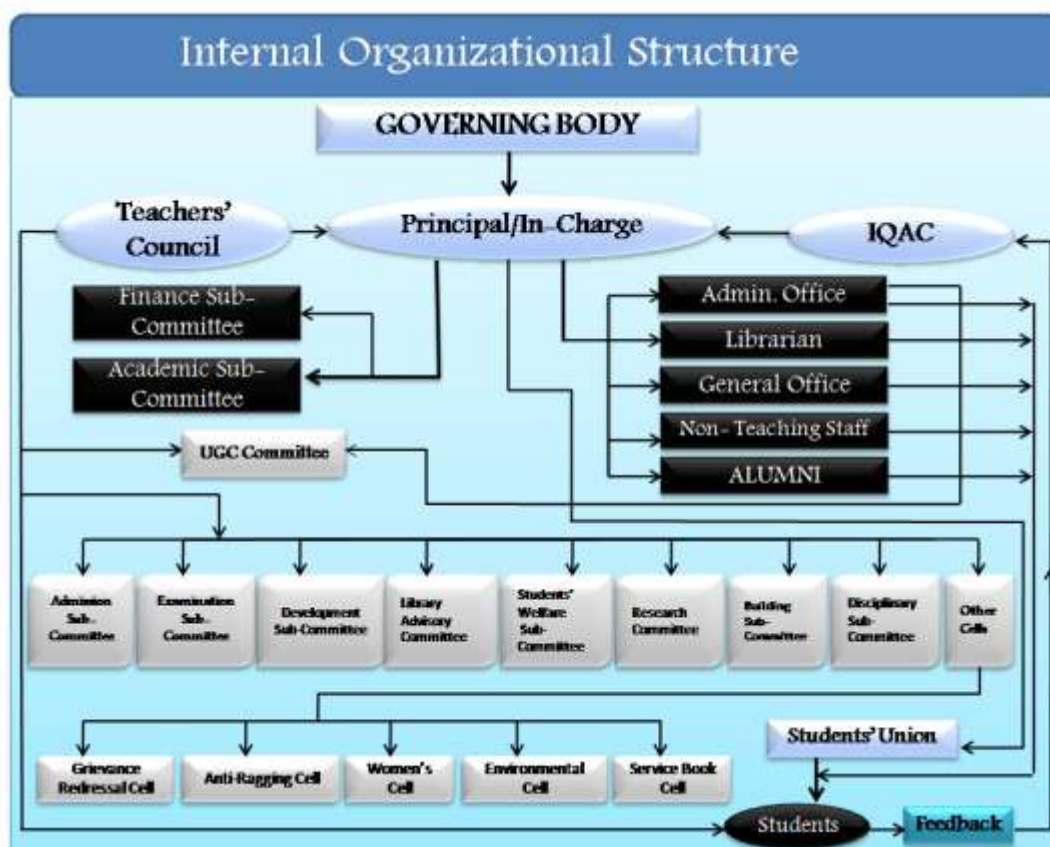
Internal Organizational Structure

GOVERNING BODY

Teachers' Council

Principal/In-Charge

IQAC

Finance Sub-Committee

Academic Sub-Committee

Admin. Office

Librarian

General Office

Non-Teaching Staff

ALUMNI

UGC Committee

Admission Sub-Committee

Examination Sub-Committee

Development Sub-Committee

Library Advisory Committee

Students' Welfare Sub-Committee

Research Committee

Building Sub-Committee

Disciplinary Sub-Committee

Other Cells

Grievance Redressal Cell

Anti-Ragging Cell

Women's Cell

Environmental Cell

Service Book Cell

Students' Union

Students

Feedback